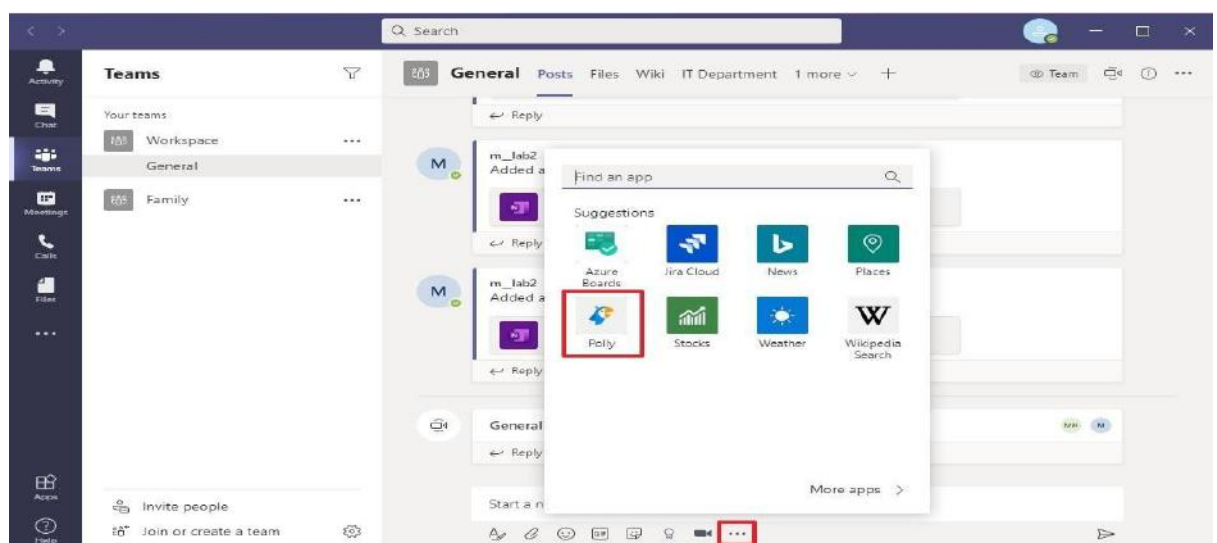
Search

Activity
Chat
Teams
Meetings
Calls
Files
...
Apps
Help

Teams

Your teams
Workspace ...
General
Family ...

Invite people
Join or create a team

General Posts Files Wiki IT Department 1 more +

Team

Reply

M
m_lab2
Added a

Reply

M
m_lab2
Added a

Reply

General
Reply

MK M

Start a n

Find an app

Suggestions

Azure Boards
Jira Cloud
News
Places
Polly
Stocks
Weather
Wikipedia Search

More apps >